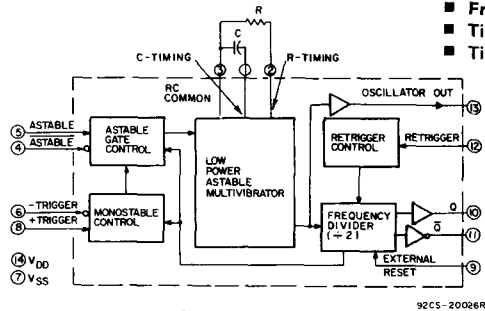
Fr
Ti
Ti

R
C
C-TIMING
R-TIMING
3
1
2
RC COMMON
OSCILLATOR OUT
13
5
ASTABLE
4
$\overline{ASTABLE}$
ASTABLE GATE CONTROL
LOW POWER ASTABLE MULTIVIBRATOR
RETRIGGER CONTROL
RETRIGGER
12
6
-TRIGGER
8
+TRIGGER
MONOSTABLE CONTROL
FREQUENCY DIVIDER ($\div 2$)
Q
10
$\overline{Q}$
11
14 $V_{DD}$
7 $V_{SS}$
EXTERNAL RESET
9
92CS-20026R